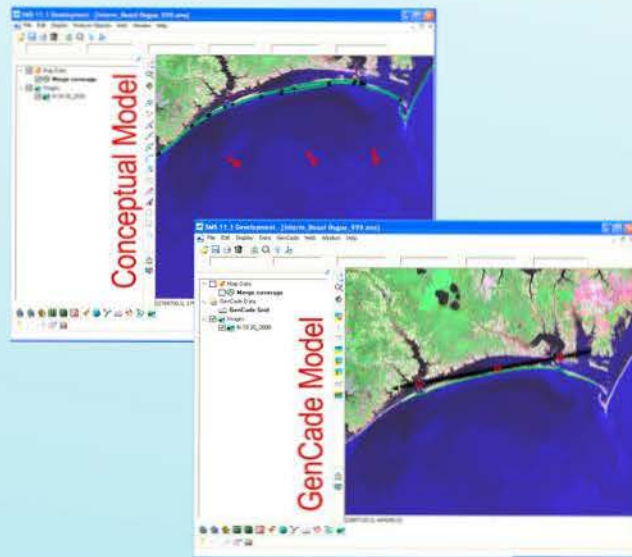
SMS 11.1 Development - [Interim_Beaufort_Bogue_ESS.sms]
File Edit Display Feature Objects Web Window Help

Map Data
Merge coverage
Images

Conceptual Model

SMS 11.1 Development - [Interim_Beaufort_Bogue_ESS.sms]
File Edit Display Data GenCade Web Module Help

Map Data
Merge coverage
GenCade Data
GenCade Grid
Images

GenCade Model